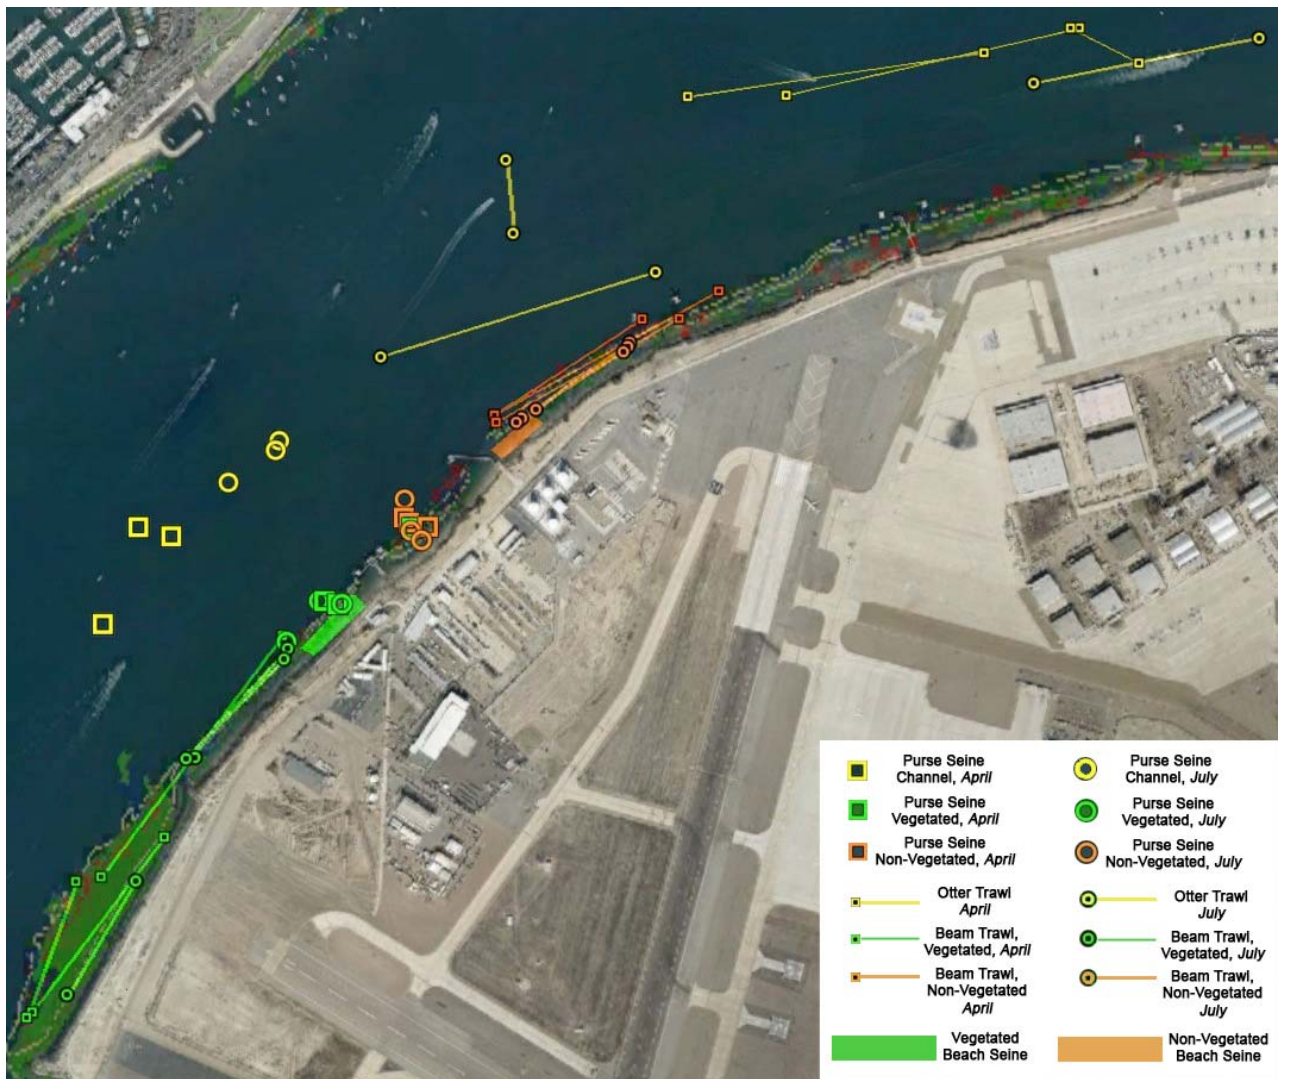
Purse Seine Channel, *April*

Purse Seine Channel, *July*

Purse Seine Vegetated, *April*

Purse Seine Vegetated, *July*

Purse Seine Non-Vegetated, *April*

Purse Seine Non-Vegetated, *July*

Otter Trawl *April*

Otter Trawl *July*

Beam Trawl, Vegetated, *April*

Beam Trawl, Vegetated, *July*

Beam Trawl, Non-Vegetated *April*

Beam Trawl, Non-Vegetated *July*

Vegetated Beach Seine

Non-Vegetated Beach Seine